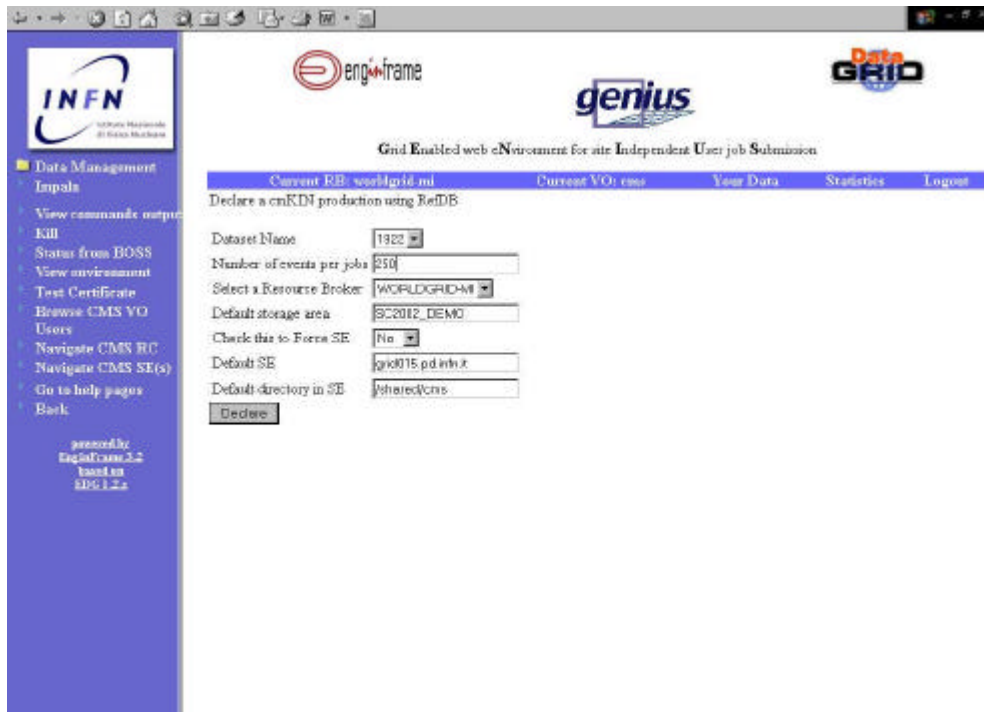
INFN
Istituto Nazionale di Fisica Nucleare

Data Management
Impala
View commands output
Kill
Status from BOSS
View environment
Test Certificate
Browse CMS VO Users
Navigate CMS RC
Navigate CMS SE(s)
Go to help pages
Back

powered by
EnginFrame 3.2
based on
EDG 1.2.x

enginframe

genius

DataGRID

Grid Enabled web eNvironment for site Independent User job Submission

Current RB: worldgrid-mi | Current VO: cms | Your Data | Statistics | Logout

Declare a cmKIN production using RefDB

| | |
|---|---|
| Dataset Name | 1922 |
| Number of events per jobs | 250 |
| Select a Resourse Broker | WORLDGRID-MI |
| Default storage area | SC2002_DEMO |
| Check this to Force SE | No |
| Default SE | grid015.pd.infn.it |
| Default directory in SE | /shared/cms |

Declare